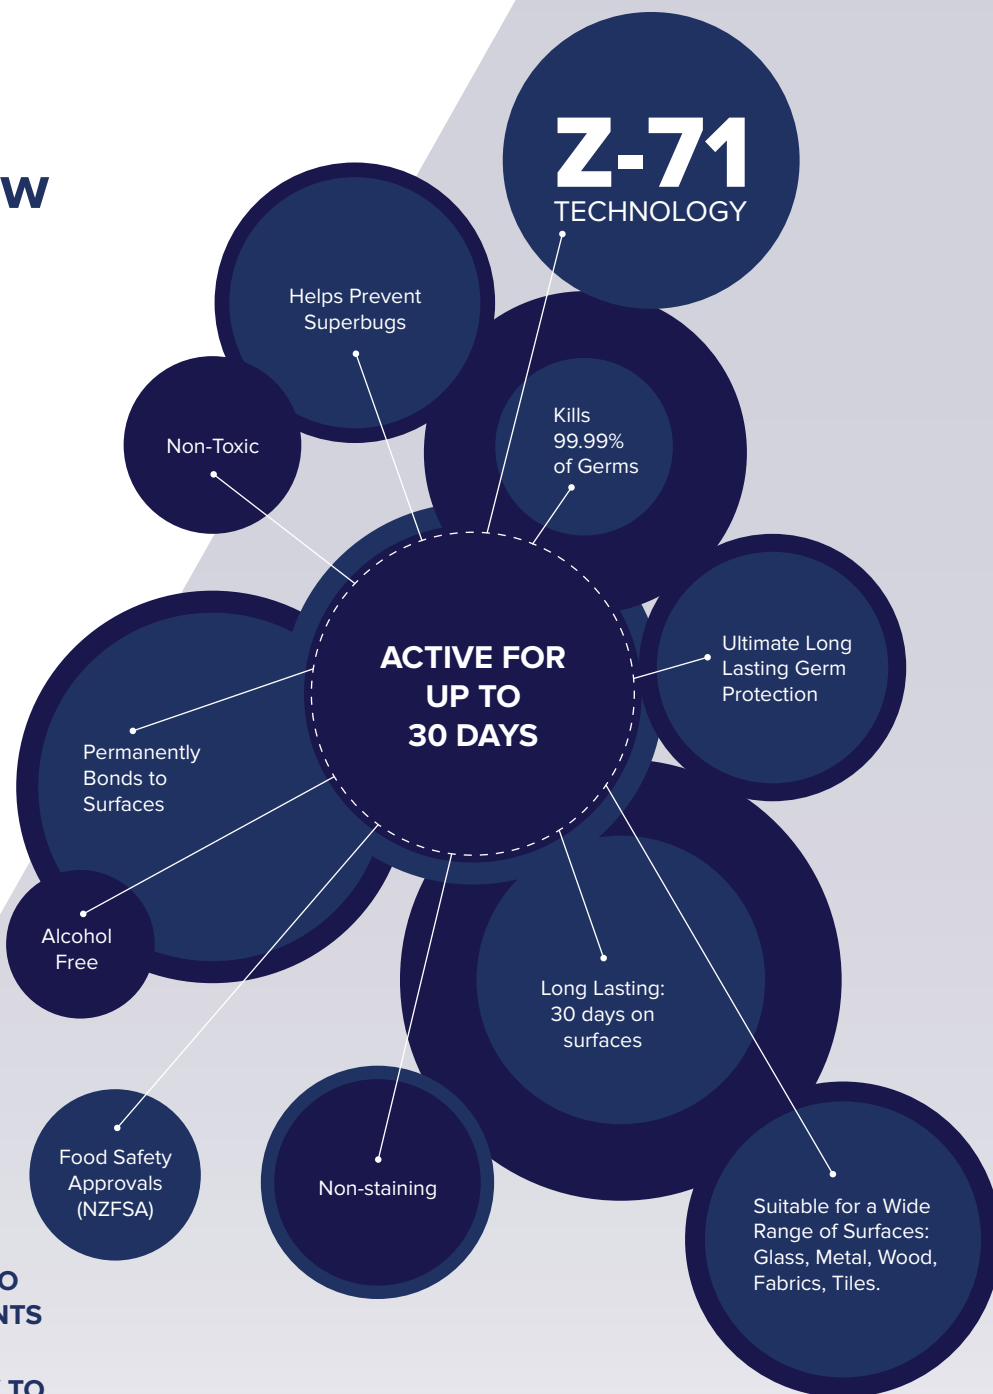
W

Z-71
TECHNOLOGY

Helps Prevent Superbugs

Non-Toxic

Kills 99.99% of Germs

ACTIVE FOR UP TO 30 DAYS

Ultimate Long Lasting Germ Protection

Permanently Bonds to Surfaces

Alcohol Free

Long Lasting: 30 days on surfaces

Food Safety Approvals (NZFSA)

Non-staining

Suitable for a Wide Range of Surfaces: Glass, Metal, Wood, Fabrics, Tiles.

O
NTS

TO